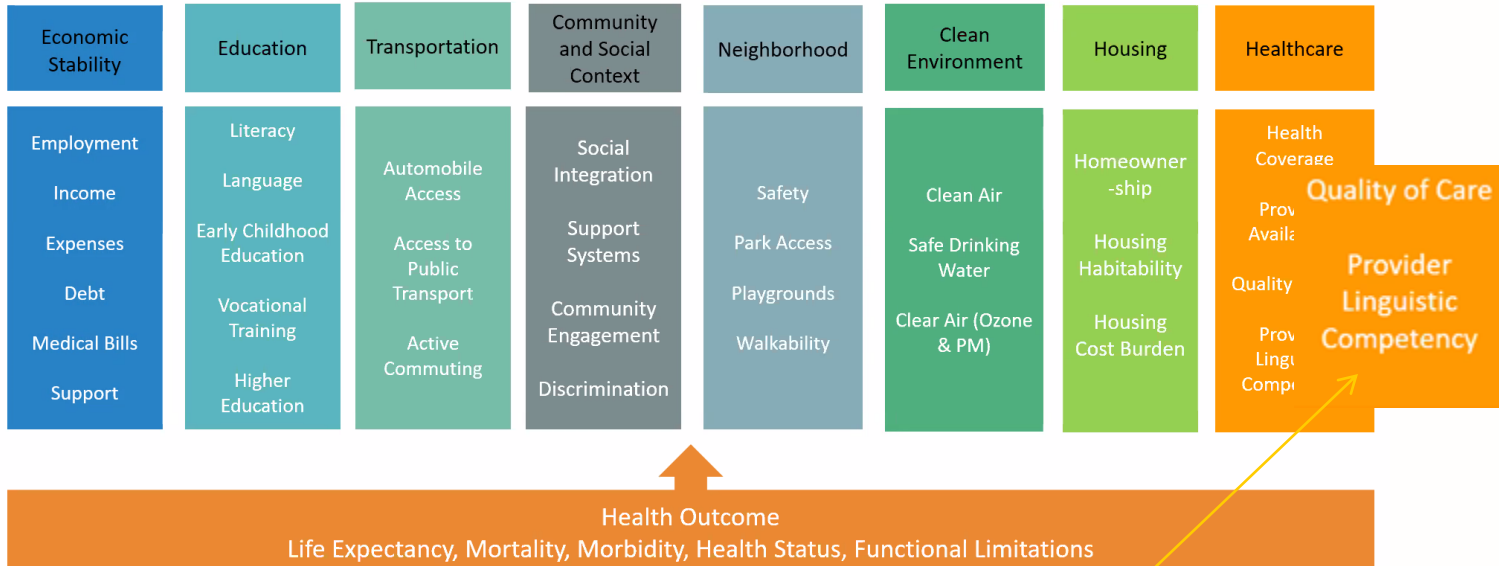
Economic Stability

Employment

Income

Expenses

Debt

Medical Bills

Support

Education

Literacy

Language

Early Childhood Education

Vocational Training

Higher Education

Transportation

Automobile Access

Access to Public Transport

Active Commuting

Community and Social Context

Social Integration

Support Systems

Community Engagement

Discrimination

Neighborhood

Safety

Park Access

Playgrounds

Walkability

Clean Environment

Clean Air

Safe Drinking Water

Clear Air (Ozone & PM)

Housing

Homeowner-ship

Housing Habitability

Housing Cost Burden

Healthcare

Health Coverage

Prov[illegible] Availa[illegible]

Quality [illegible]

Prov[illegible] Lingu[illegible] Compe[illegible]

Quality of Care

Provider Linguistic Competency

Health Outcome
Life Expectancy, Mortality, Morbidity, Health Status, Functional Limitations